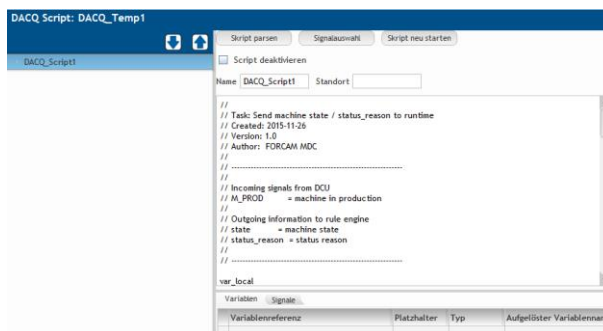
DACQ Script: DACQ_Temp1

DACQ_Script1

Skript parsen | Signalauswahl | Skript neu starten

Script deaktivieren

Name DACQ_Script1 Standort

//
// Task: Send machine state / status_reason to runtime
// Created: 2015-11-26
// Version: 1.0
// Author: FORCAM MDC
//
// -----------------------------------------------------------
//
// Incoming signals from DCU
// M_PROD = machine in production
//
// Outgoing information to rule engine
// state = machine state
// status_reason = status reason
//
// -----------------------------------------------------------

var_local

Variablen | Signale

| Variablenreferenz | Platzhalter | Typ | Aufgelöster Variablennar |
|---|---|---|---|